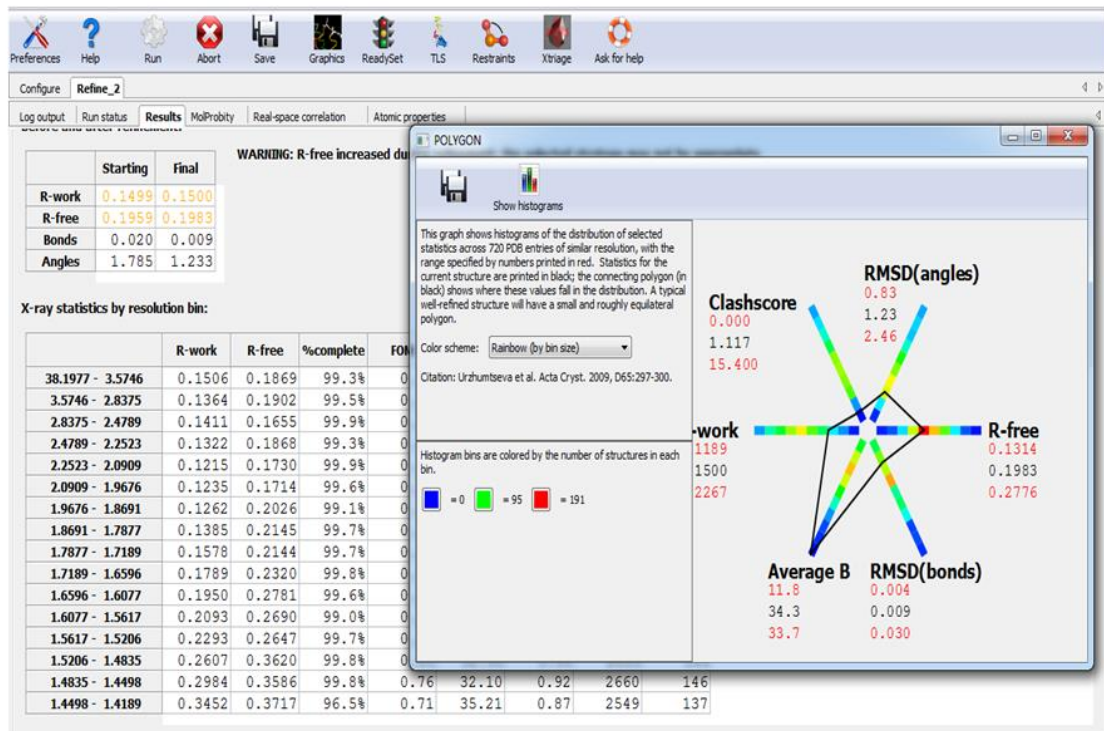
Preferences Help Run Abort Save Graphics ReadySet TLS Restraints Xtriage Ask for help

Configure Refine_2

Log output Run status Results MolProbity Real-space correlation Atomic properties

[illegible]

|  | Starting | Final |
|---|---|---|
| R-work | 0.1499 | 0.1500 |
| R-free | 0.1959 | 0.1983 |
| Bonds | 0.020 | 0.009 |
| Angles | 1.785 | 1.233 |

WARNING: R-free increased du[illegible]

X-ray statistics by resolution bin:

|  | R-work | R-free | %complete | FO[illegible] |  |  |  |  |
|---|---|---|---|---|---|---|---|---|
| 38.1977 - 3.5746 | 0.1506 | 0.1869 | 99.3% | 0 |  |  |  |  |
| 3.5746 - 2.8375 | 0.1364 | 0.1902 | 99.5% | 0 |  |  |  |  |
| 2.8375 - 2.4789 | 0.1411 | 0.1655 | 99.9% | 0 |  |  |  |  |
| 2.4789 - 2.2523 | 0.1322 | 0.1868 | 99.3% | 0 |  |  |  |  |
| 2.2523 - 2.0909 | 0.1215 | 0.1730 | 99.9% | 0 |  |  |  |  |
| 2.0909 - 1.9676 | 0.1235 | 0.1714 | 99.6% | 0 |  |  |  |  |
| 1.9676 - 1.8691 | 0.1262 | 0.2026 | 99.1% | 0 |  |  |  |  |
| 1.8691 - 1.7877 | 0.1385 | 0.2145 | 99.7% | 0 |  |  |  |  |
| 1.7877 - 1.7189 | 0.1578 | 0.2144 | 99.7% | 0 |  |  |  |  |
| 1.7189 - 1.6596 | 0.1789 | 0.2320 | 99.8% | 0 |  |  |  |  |
| 1.6596 - 1.6077 | 0.1950 | 0.2781 | 99.6% | 0 |  |  |  |  |
| 1.6077 - 1.5617 | 0.2093 | 0.2690 | 99.0% | 0 |  |  |  |  |
| 1.5617 - 1.5206 | 0.2293 | 0.2647 | 99.7% | 0 |  |  |  |  |
| 1.5206 - 1.4835 | 0.2607 | 0.3620 | 99.8% | 0 |  |  |  |  |
| 1.4835 - 1.4498 | 0.2984 | 0.3586 | 99.8% | 0.76 | 32.10 | 0.92 | 2660 | 146 |
| 1.4498 - 1.4189 | 0.3452 | 0.3717 | 96.5% | 0.71 | 35.21 | 0.87 | 2549 | 137 |

POLYGON

Show histograms

This graph shows histograms of the distribution of selected statistics across 720 PDB entries of similar resolution, with the range specified by numbers printed in red. Statistics for the current structure are printed in black; the connecting polygon (in black) shows where these values fall in the distribution. A typical well-refined structure will have a small and roughly equilateral polygon.

Color scheme: Rainbow (by bin size)

Citation: Urzhumtseva et al. Acta Cryst. 2009, D65:297-300.

Histogram bins are colored by the number of structures in each bin.

= 0 = 95 = 191

Clashscore
0.000
1.117
15.400

RMSD(angles)
0.83
1.23
2.46

-work
1189
1500
2267

R-free
0.1314
0.1983
0.2776

Average B
11.8
34.3
33.7

RMSD(bonds)
0.004
0.009
0.030